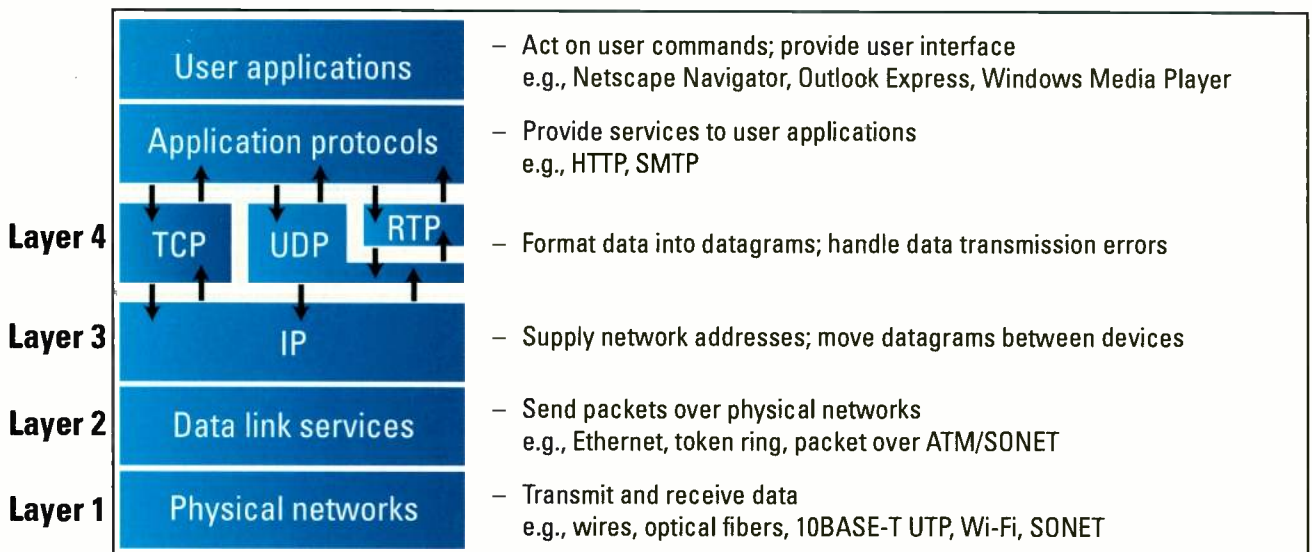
User applications

– Act on user commands; provide user interface
e.g., Netscape Navigator, Outlook Express, Windows Media Player

Application protocols

– Provide services to user applications
e.g., HTTP, SMTP

Layer 4

TCP

UDP

RTP

– Format data into datagrams; handle data transmission errors

Layer 3

IP

– Supply network addresses; move datagrams between devices

Layer 2

Data link services

– Send packets over physical networks
e.g., Ethernet, token ring, packet over ATM/SONET

Layer 1

Physical networks

– Transmit and receive data
e.g., wires, optical fibers, 10BASE-T UTP, Wi-Fi, SONET